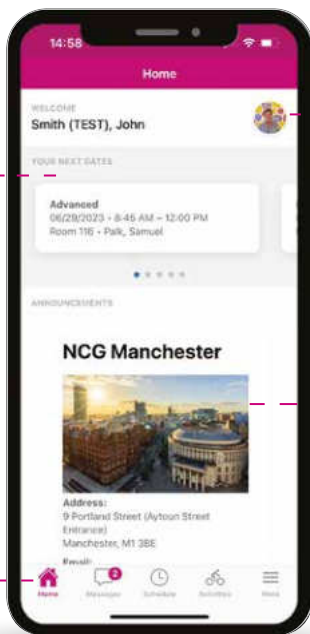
14:58

Home

WELCOME
Smith (TEST), John

YOUR NEXT DATES

Advanced
06/29/2023 • 8:45 AM – 12:00 PM
Room 116 • Palk, Samuel

ANNOUNCEMENTS

NCG Manchester

Address:
9 Portland Street (Aytoun Street Entrance)
Manchester, M1 3BE

Email:

Home
2
Messages
Schedule
Activities
More